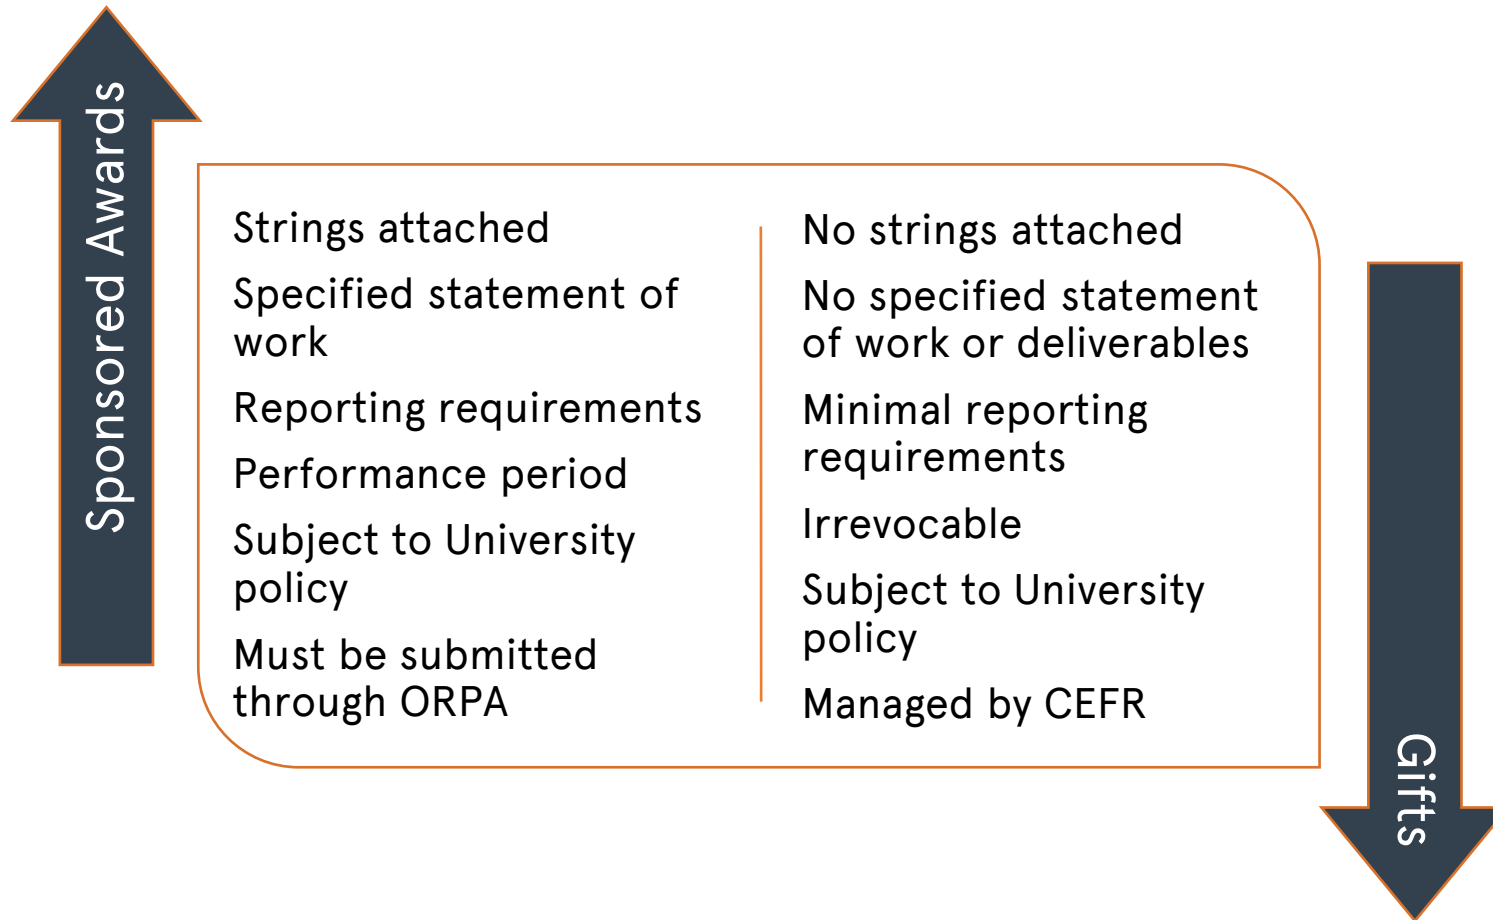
Sponsored Awards

Strings attached

Specified statement of work

Reporting requirements

Performance period

Subject to University policy

Must be submitted through ORPA

No strings attached

No specified statement of work or deliverables

Minimal reporting requirements

Irrevocable

Subject to University policy

Managed by CEFR

Gifts